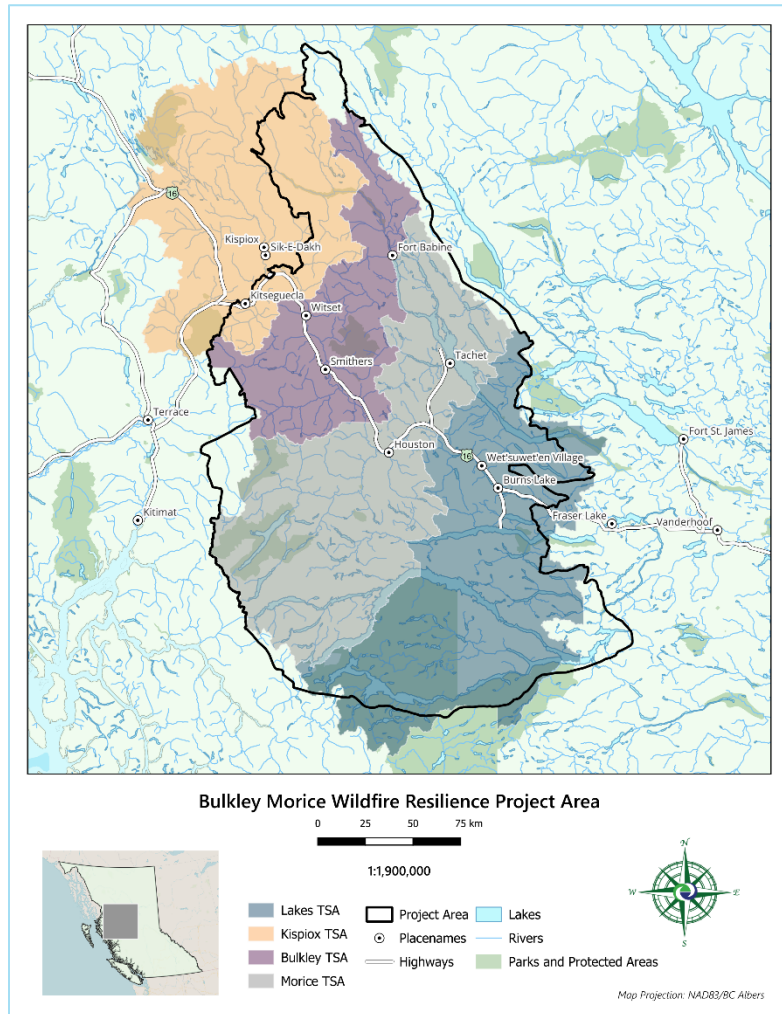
16
Kispiox
Sik-E-Dakh
Fort Babine
Kitseguecla
Witset
Smithers
Tachet
Terrace
Houston
16
Wet'suwet'en Village
Burns Lake
Fort St. James
Kitimat
Fraser Lake
Vanderhoof

Bulkley Morice Wildfire Resilience Project Area

0 25 50 75 km

1:1,900,000

N
W E
S

Lakes TSA
Kispiox TSA
Bulkley TSA
Morice TSA
Project Area
Placenames
Highways
Lakes
Rivers
Parks and Protected Areas

Map Projection: NAD83/BC Albers